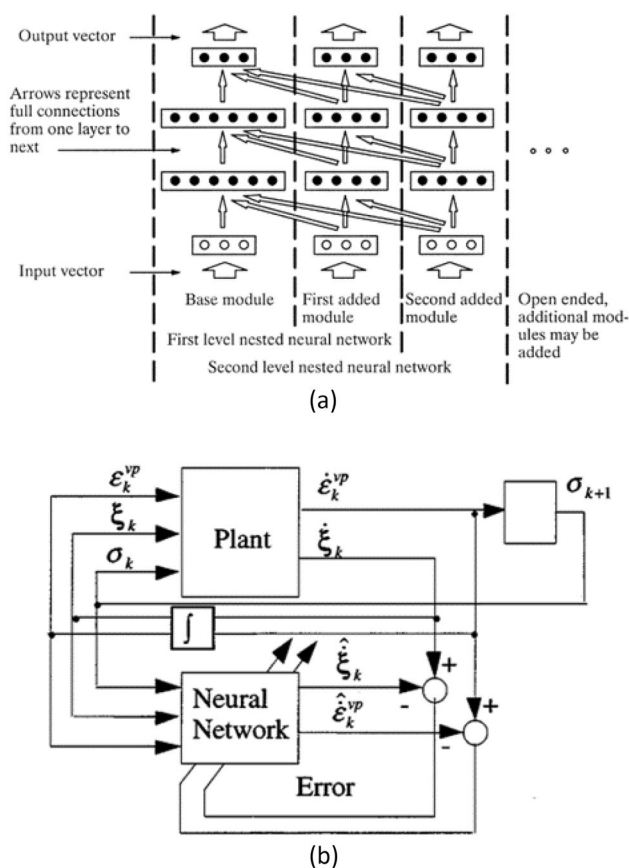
Output vector

Arrows represent full connections from one layer to next

Input vector

∘ ∘ ∘

Base module

First added module

Second added module

Open ended, additional modules may be added

First level nested neural network

Second level nested neural network

(a)

$\varepsilon_k^{vp}$

$\xi_k$

$\sigma_k$

Plant

$\dot{\varepsilon}_k^{vp}$

$\dot{\xi}_k$

$\sigma_{k+1}$

$\int$

Neural Network

$\hat{\dot{\xi}}_k$

$\hat{\dot{\varepsilon}}_k^{vp}$

+

-

+

-

Error

(b)